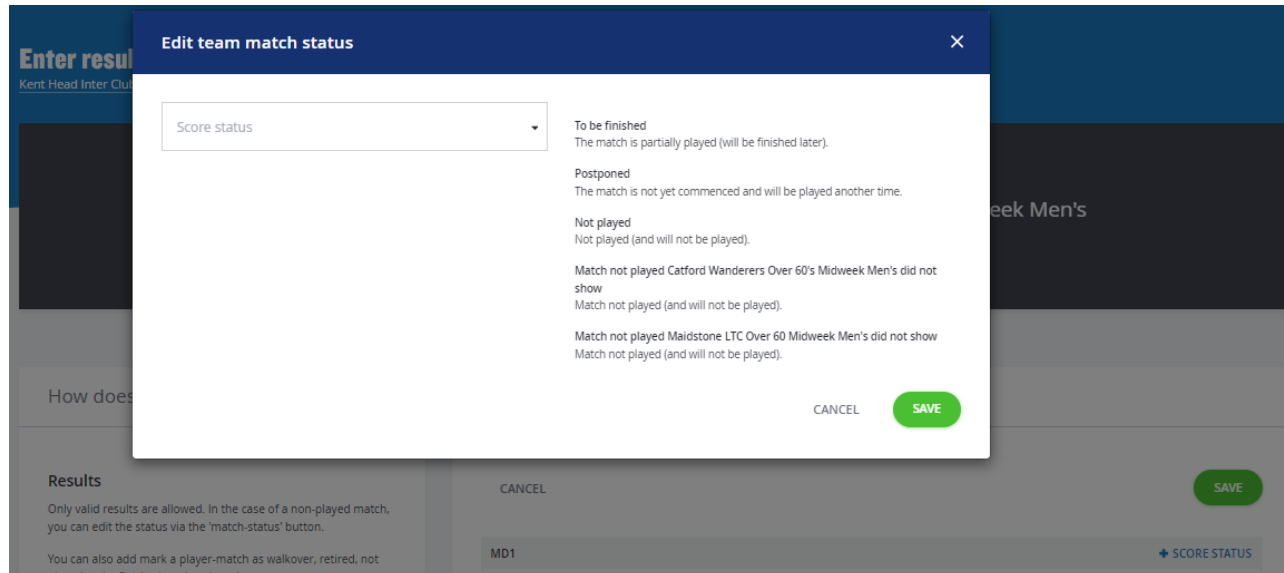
Enter resul
Kent Head Inter Clu

Edit team match status

Score status

To be finished
The match is partially played (will be finished later).

Postponed
The match is not yet commenced and will be played another time.

Not played
Not played (and will not be played).

Match not played Catford Wanderers Over 60's Midweek Men's did not show
Match not played (and will not be played).

Match not played Maidstone LTC Over 60 Midweek Men's did not show
Match not played (and will not be played).

CANCEL SAVE

eek Men's

How does

Results
Only valid results are allowed. In the case of a non-played match, you can edit the status via the 'match-status' button.

You can also add mark a player-match as walkover, retired, not

CANCEL

SAVE

MD1

+ SCORE STATUS